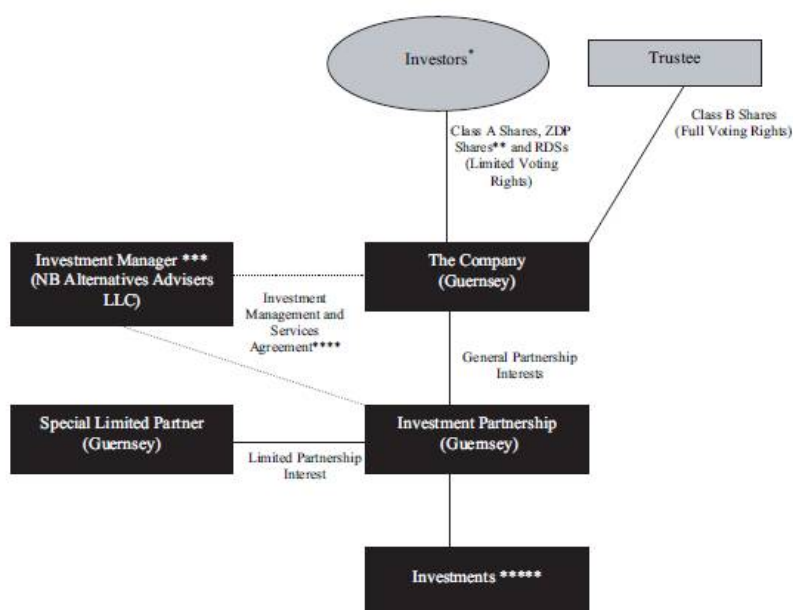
Investors*

Trustee

Class A Shares, ZDP Shares** and RDSs (Limited Voting Rights)

Class B Shares (Full Voting Rights)

Investment Manager *** (NB Alternatives Advisers LLC)

The Company (Guernsey)

Investment Management and Services Agreement****

General Partnership Interests

Special Limited Partner (Guernsey)

Investment Partnership (Guernsey)

Limited Partnership Interest

Investments *****